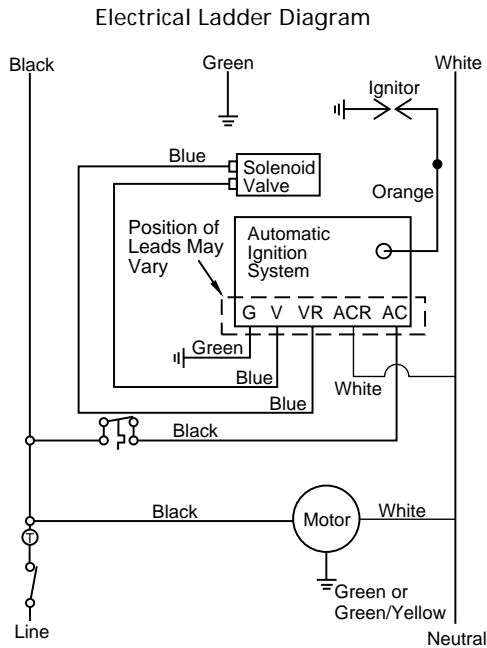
Electrical Ladder Diagram

Black

Green

White

Ignitor

Blue

Solenoid Valve

Orange

Position of Leads May Vary

Automatic Ignition System

G V VR ACR AC

Green

Blue

White

Blue

Black

Black

Motor

White

T

Green or Green/Yellow

Line

Neutral